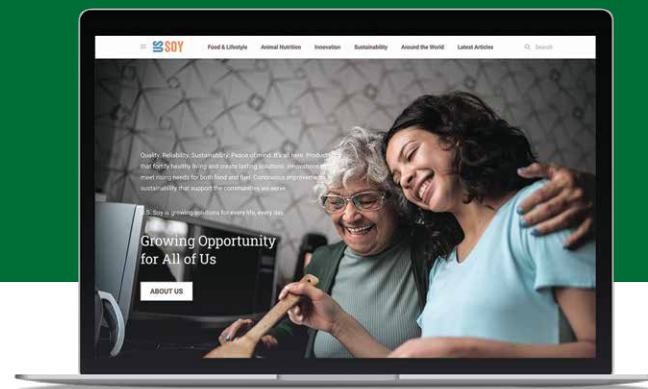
US SOY Food & Lifestyle Animal Nutrition Innovation Sustainability Around the World Latest Articles Search

Quality. Reliability. Sustainability. Peace of mind. It's all here. Products that fortify healthy living and create lasting solutions. Innovations that meet rising needs for both food and fuel. Continuous improvements in sustainability that support the communities we serve.

U.S. Soy is growing solutions for every life, every day.

Growing Opportunity for All of Us

ABOUT US